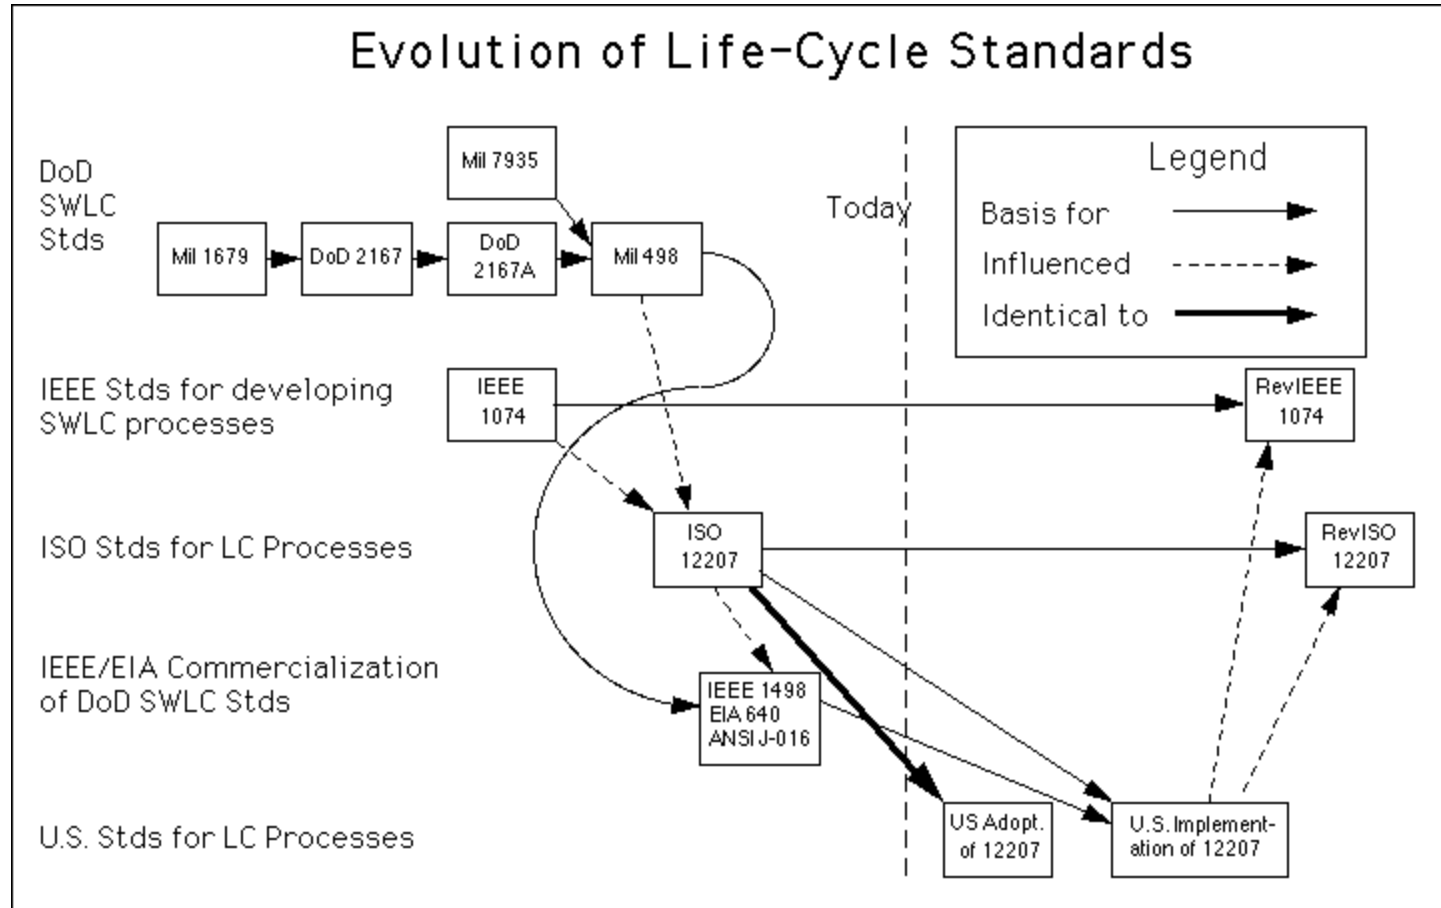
Evolution of Life-Cycle Standards

DoD SWLC Stds

Mil 7935

Mil 1679

DoD 2167

DoD 2167A

Mil 498

Today

Legend

Basis for

Influenced

Identical to

IEEE Stds for developing SWLC processes

IEEE 1074

RevIEEE 1074

ISO Stds for LC Processes

ISO 12207

RevISO 12207

IEEE/EIA Commercialization of DoD SWLC Stds

IEEE 1498 EIA 640 ANSI J-016

U.S. Stds for LC Processes

US Adopt. of 12207

U.S. Implementation of 12207